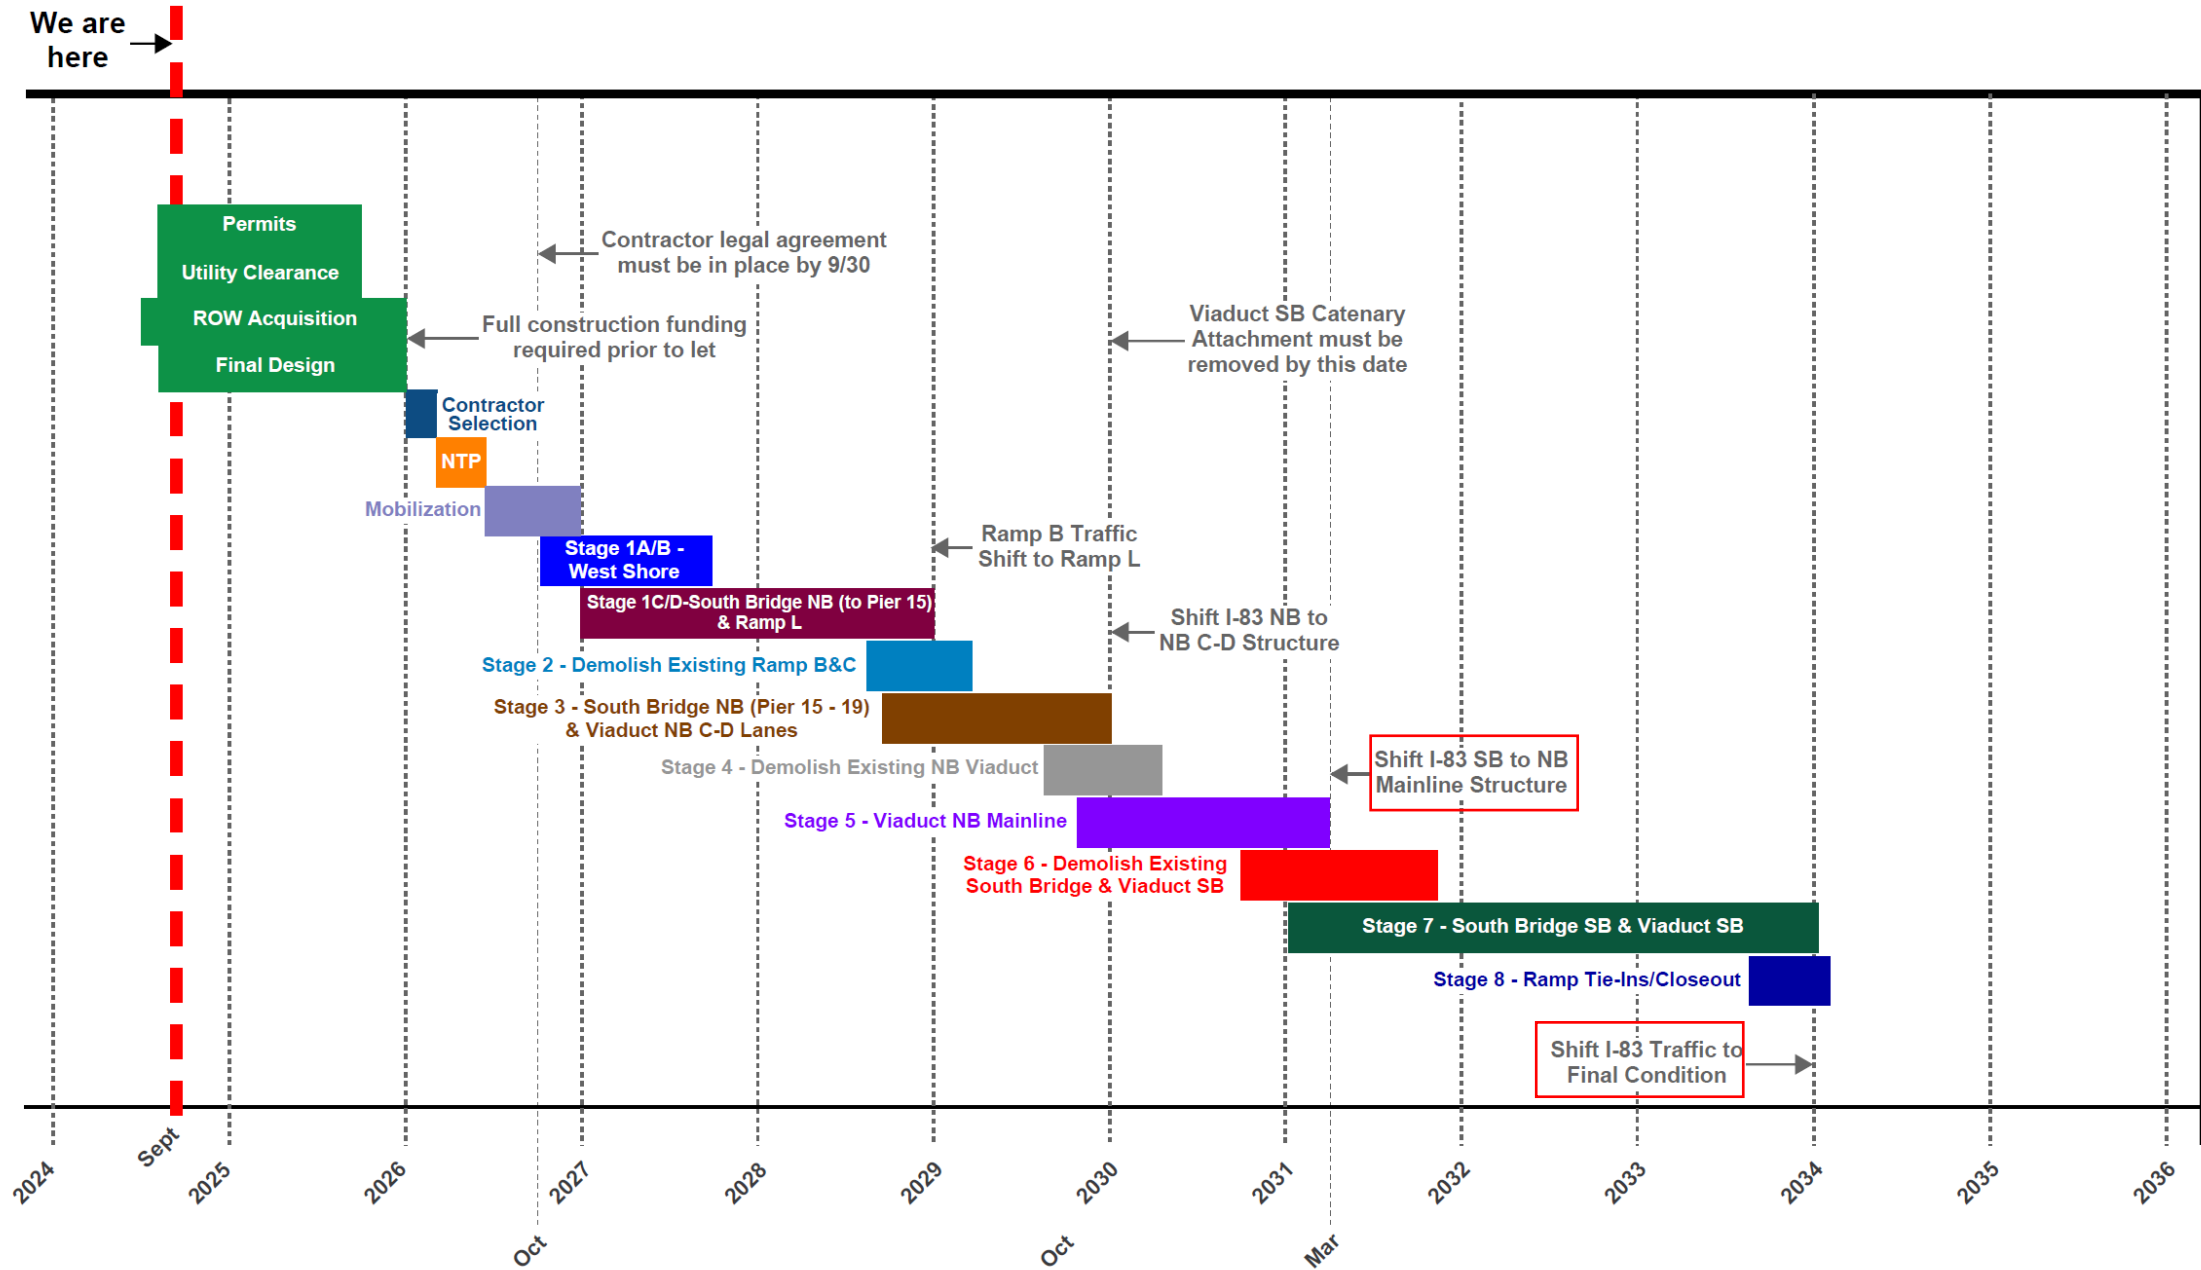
We are here

Permits
Utility Clearance
ROW Acquisition
Final Design

Contractor legal agreement must be in place by 9/30

Full construction funding required prior to let

Viaduct SB Catenary Attachment must be removed by this date

Contractor Selection

NTP

Mobilization

Stage 1A/B - West Shore

Ramp B Traffic Shift to Ramp L

Stage 1C/D-South Bridge NB (to Pier 15) & Ramp L

Shift I-83 NB to NB C-D Structure

Stage 2 - Demolish Existing Ramp B&C

Stage 3 - South Bridge NB (Pier 15 - 19) & Viaduct NB C-D Lanes

Shift I-83 SB to NB Mainline Structure

Stage 4 - Demolish Existing NB Viaduct

Stage 5 - Viaduct NB Mainline

Stage 6 - Demolish Existing South Bridge & Viaduct SB

Stage 7 - South Bridge SB & Viaduct SB

Stage 8 - Ramp Tie-Ins/Closeout

Shift I-83 Traffic to Final Condition

2024 Sept 2025 2026 Oct 2027 2028 2029 Oct 2030 2031 Mar 2032 2033 2034 2035 2036